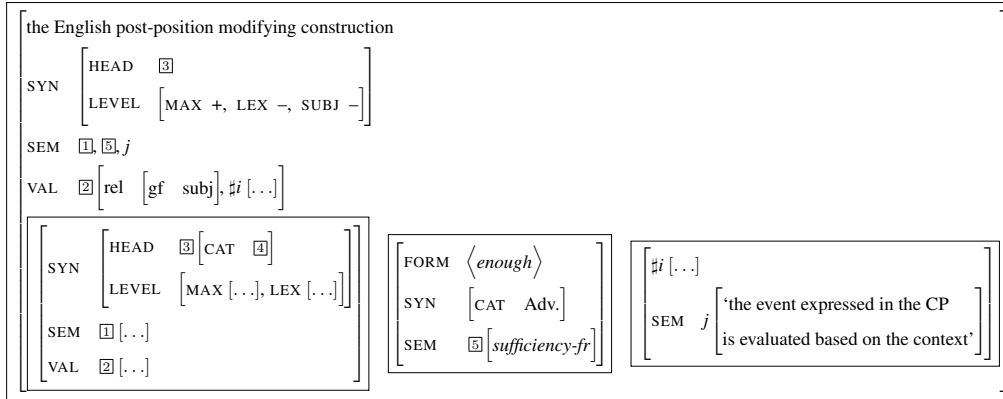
the English post-position modifying construction

SYN HEAD [3]
LEVEL [MAX +, LEX –, SUBJ –]

SEM [1], [5], $j$

VAL [2] [rel [gf subj]], $\sharp i$ [...]

SYN HEAD [3] [CAT [4]]
LEVEL [MAX [...], LEX [...]]

SEM [1] [...]

VAL [2] [...]

FORM ⟨*enough*⟩

SYN [CAT Adv.]

SEM [5] [*sufficiency-fr*]

$\sharp i$ [...]

SEM $j$ ['the event expressed in the CP is evaluated based on the context']